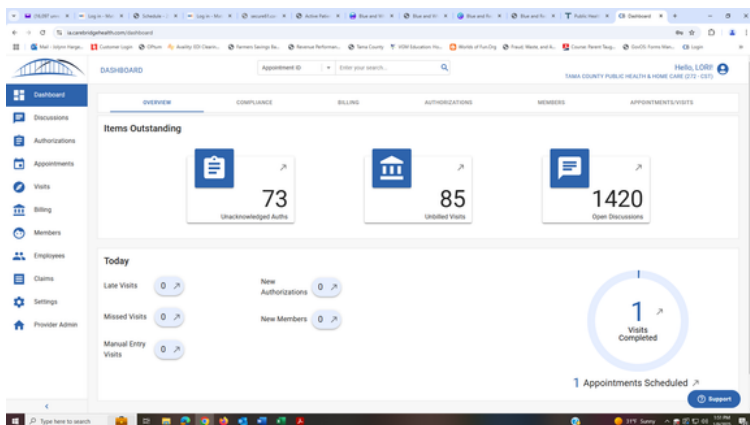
ia.carebridgehealth.com/dashboard

DASHBOARD

Appointment ID

Enter your search...

Hello, LORI!
TAMA COUNTY PUBLIC HEALTH & HOME CARE (272 - CST)

OVERVIEW
COMPLIANCE
BILLING
AUTHORIZATIONS
MEMBERS
APPOINTMENTS/VISITS

Dashboard
Discussions
Authorizations
Appointments
Visits
Billing
Members
Employees
Claims
Settings
Provider Admin

Items Outstanding

73
Unacknowledged Auths

85
Unbilled Visits

1420
Open Discussions

Today

Late Visits 0
Missed Visits 0
Manual Entry Visits 0
New Authorizations 0
New Members 0

1
Visits Completed

1 Appointments Scheduled

Support

Type here to search

31°F Sunny